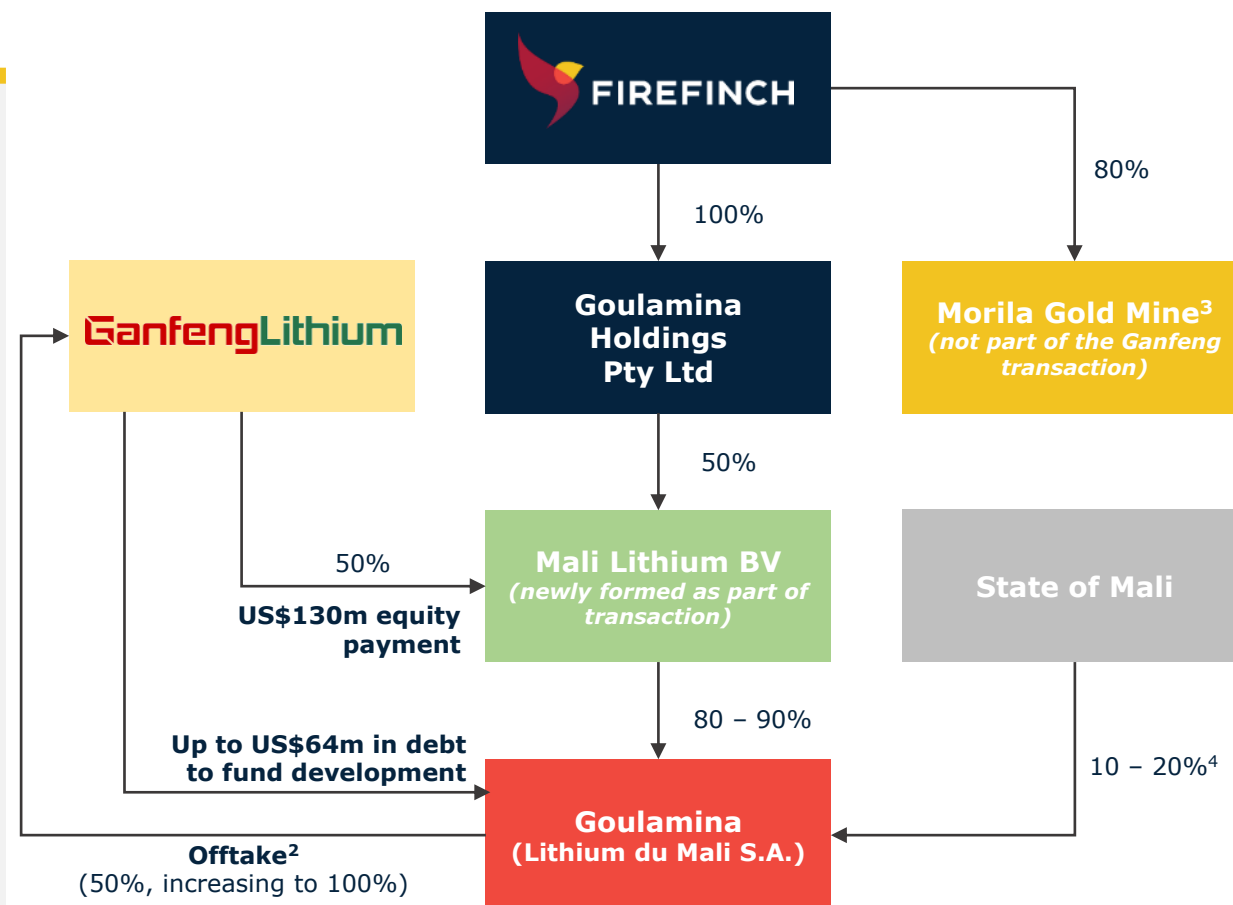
FIREFINCH

100%

80%

GanfengLithium

Goulamina Holdings Pty Ltd

Morila Gold Mine$^3$
(not part of the Ganfeng transaction)

50%

50%

US$130m equity payment

Mali Lithium BV
(newly formed as part of transaction)

State of Mali

80 – 90%

Up to US$64m in debt to fund development

10 – 20%$^4$

Goulamina
(Lithium du Mali S.A.)

Offtake$^2$
(50%, increasing to 100%)